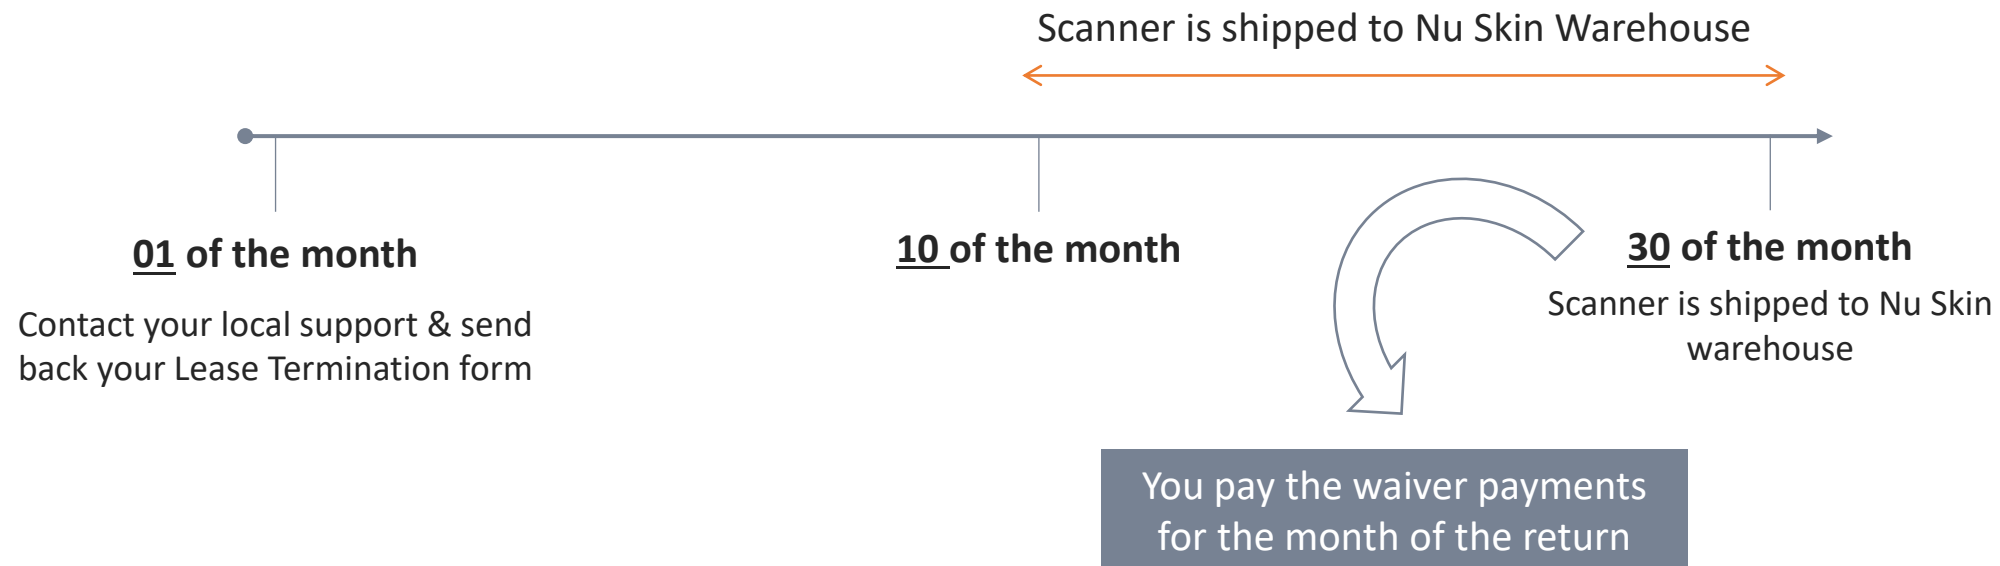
Scanner is shipped to Nu Skin Warehouse

01 of the month

Contact your local support & send back your Lease Termination form

10 of the month

30 of the month

Scanner is shipped to Nu Skin warehouse

You pay the waiver payments for the month of the return